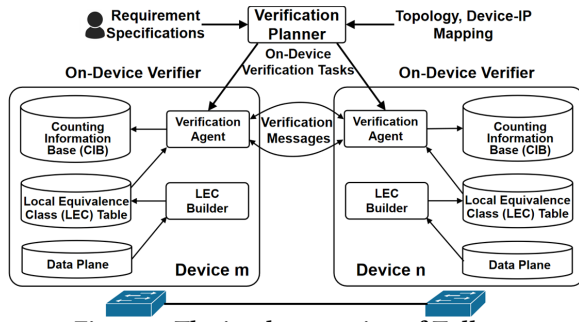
Requirement Specifications

Verification Planner

Topology, Device-IP Mapping

On-Device Verification Tasks

On-Device Verifier

On-Device Verifier

Counting Information Base (CIB)

Verification Agent

Verification Messages

Verification Agent

Counting Information Base (CIB)

Local Equivalence Class (LEC) Table

LEC Builder

LEC Builder

Local Equivalence Class (LEC) Table

Data Plane

Device m

Device n

Data Plane

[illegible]